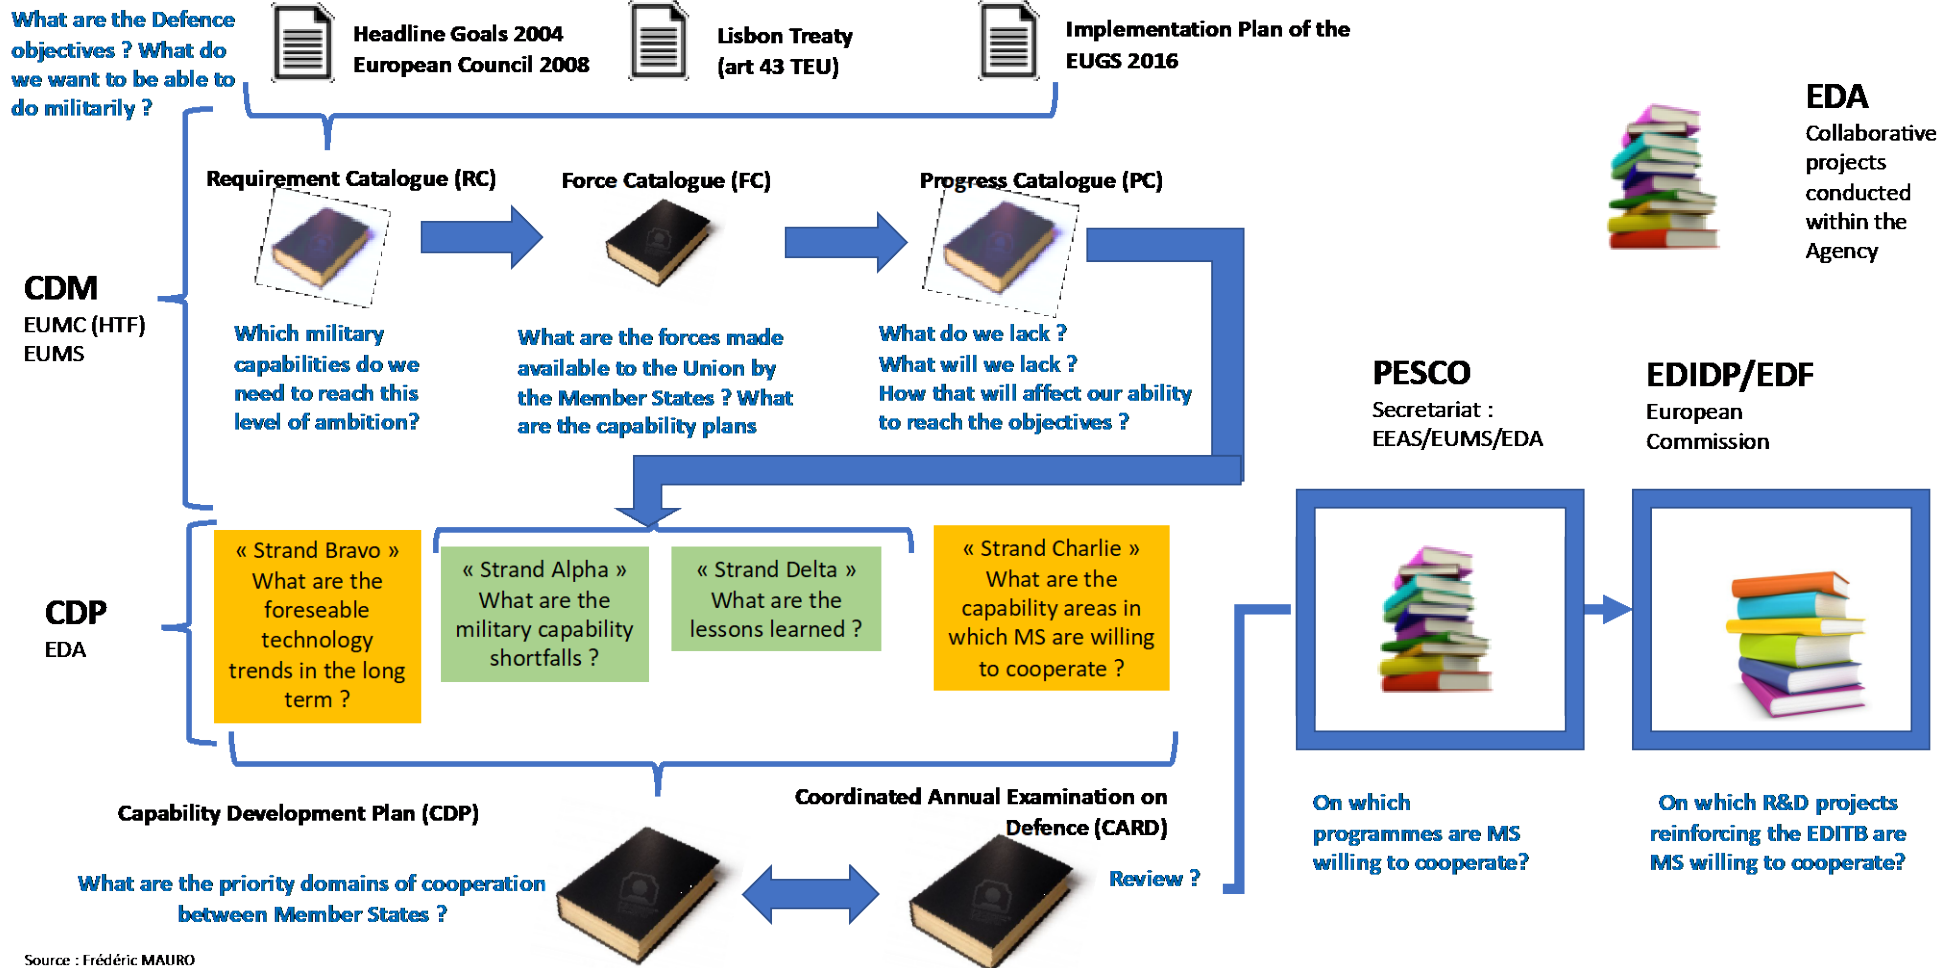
What are the Defence objectives ? What do we want to be able to do militarily ?

Headline Goals 2004 European Council 2008

Lisbon Treaty (art 43 TEU)

Implementation Plan of the EUGS 2016

EDA
Collaborative projects conducted within the Agency

CDM
EUMC (HTF)
EUMS

Requirement Catalogue (RC)

Force Catalogue (FC)

Progress Catalogue (PC)

Which military capabilities do we need to reach this level of ambition?

What are the forces made available to the Union by the Member States ? What are the capability plans

What do we lack ?
What will we lack ?
How that will affect our ability to reach the objectives ?

PESCO
Secretariat :
EEAS/EUMS/EDA

EDIDP/EDF
European Commission

CDP
EDA

« Strand Bravo » What are the foreseable technology trends in the long term ?

« Strand Alpha » What are the military capability shortfalls ?

« Strand Delta » What are the lessons learned ?

« Strand Charlie » What are the capability areas in which MS are willing to cooperate ?

Capability Development Plan (CDP)

Coordinated Annual Examination on Defence (CARD)

What are the priority domains of cooperation between Member States ?

Review ?

On which programmes are MS willing to cooperate?

On which R&D projects reinforcing the EDITB are MS willing to cooperate?

Source : Frédéric MAURO